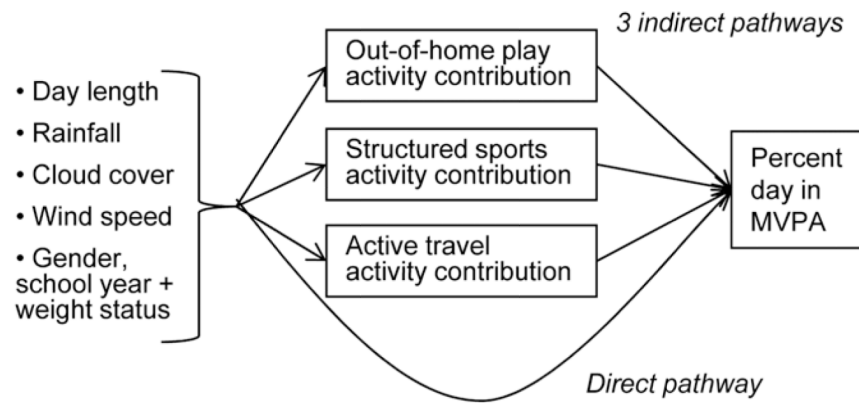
3 indirect pathways

• Day length
• Rainfall
• Cloud cover
• Wind speed
• Gender, school year + weight status

Out-of-home play activity contribution

Structured sports activity contribution

Active travel activity contribution

Percent day in MVPA

Direct pathway